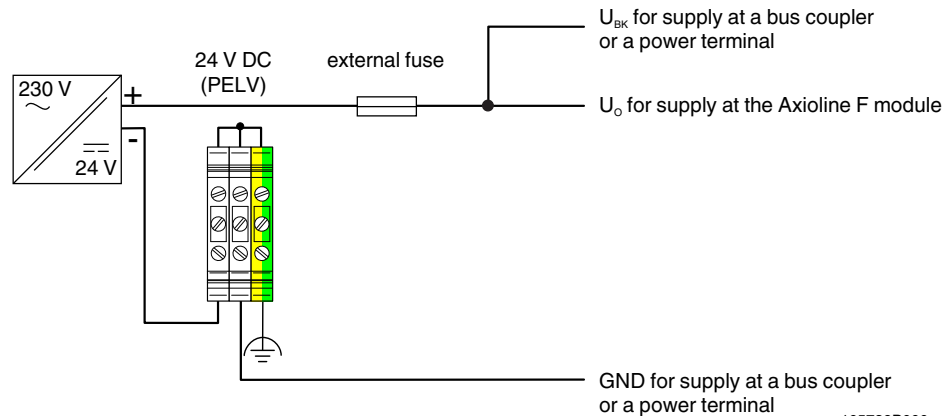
$U_{BK}$ for supply at a bus coupler or a power terminal

24 V DC (PELV)

external fuse

230 V
$\sim$

+

$U_O$ for supply at the Axioline F module

-

$\overline{\overline{\phantom{x}}}$
24 V

GND for supply at a bus coupler or a power terminal